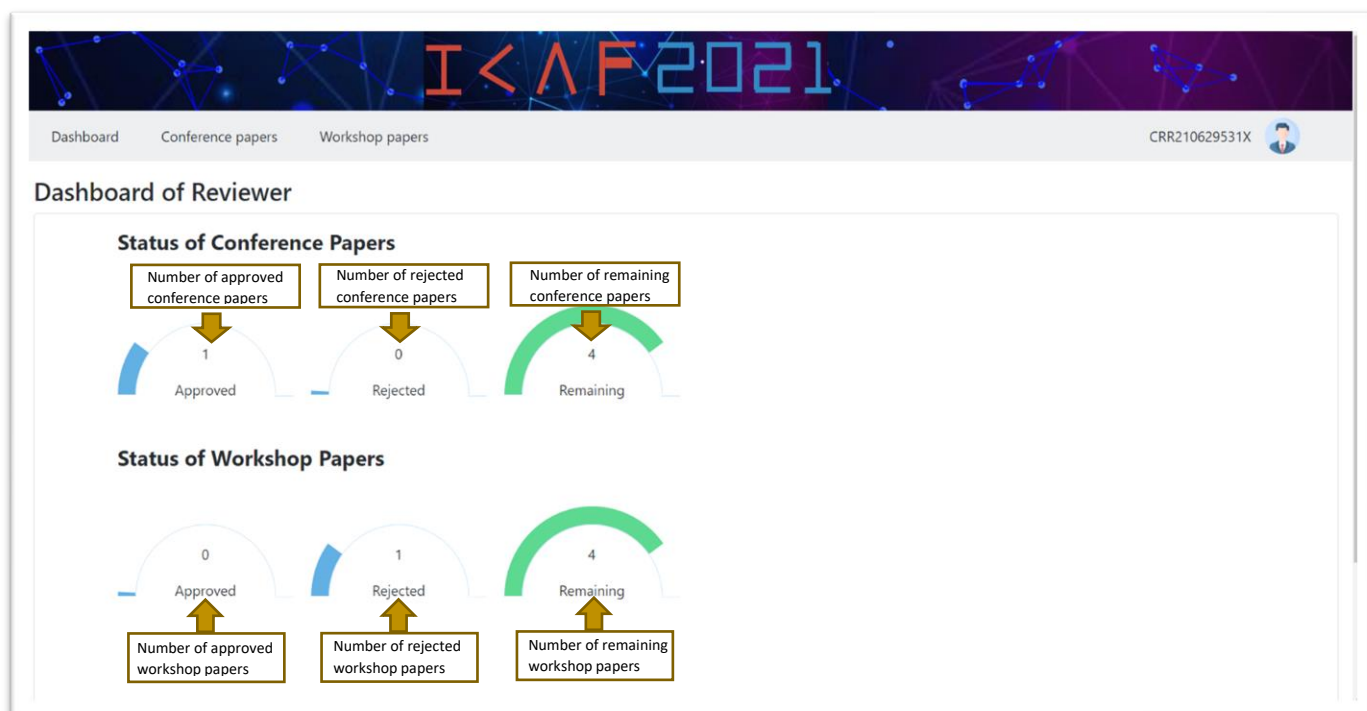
I<AF2021

Dashboard Conference papers Workshop papers CRR210629531X

Dashboard of Reviewer

Status of Conference Papers

Number of approved conference papers

Number of rejected conference papers

Number of remaining conference papers

1
Approved

0
Rejected

4
Remaining

Status of Workshop Papers

0
Approved

1
Rejected

4
Remaining

Number of approved workshop papers

Number of rejected workshop papers

Number of remaining workshop papers